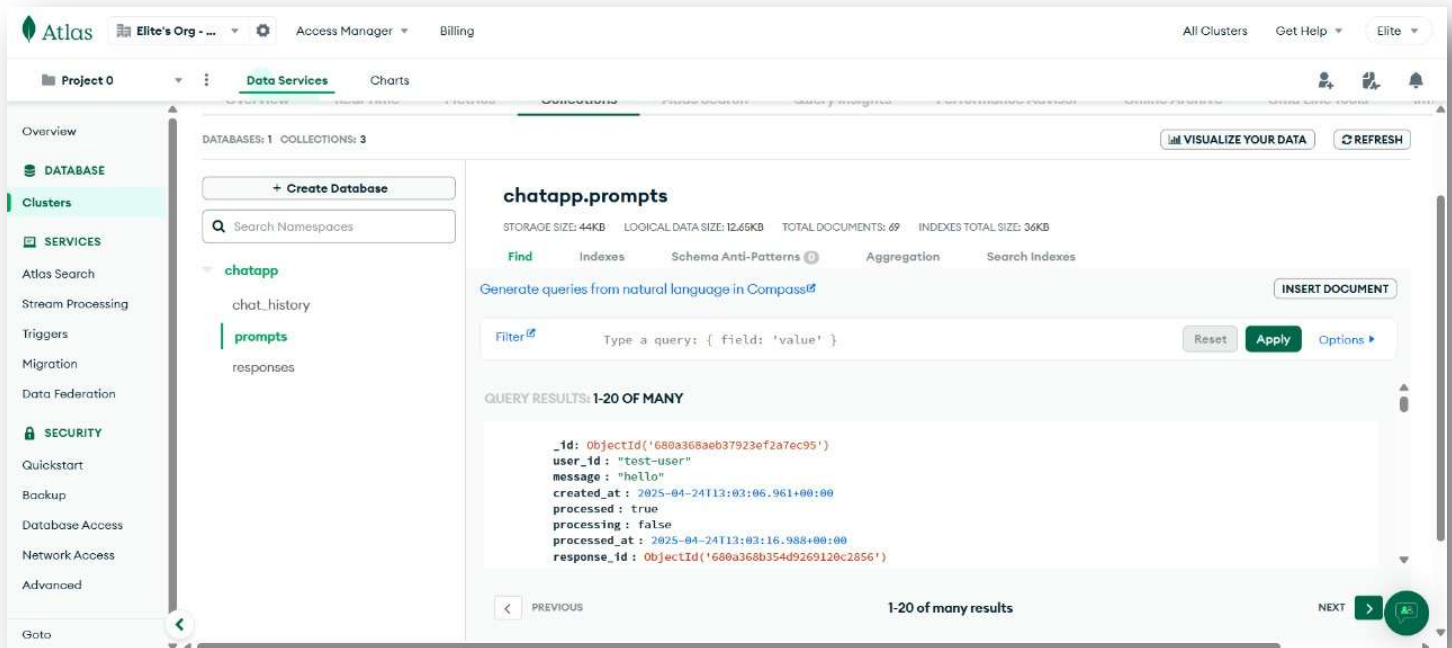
Atlas Elite's Org - ... Access Manager Billing All Clusters Get Help Elite

Project 0 Data Services Charts

Overview Real Time Metrics Collections Atlas Search Query Insights Performance Advisor Online Archive Cmd Line Tools

Overview
DATABASE
Clusters
SERVICES
Atlas Search
Stream Processing
Triggers
Migration
Data Federation
SECURITY
Quickstart
Backup
Database Access
Network Access
Advanced
Goto

DATABASES: 1 COLLECTIONS: 3

VISUALIZE YOUR DATA REFRESH

+ Create Database

Search Namespaces

chatapp
chat_history
prompts
responses

chatapp.prompts

STORAGE SIZE: 44KB LOGICAL DATA SIZE: 12.65KB TOTAL DOCUMENTS: 69 INDEXES TOTAL SIZE: 36KB

Find Indexes Schema Anti-Patterns 0 Aggregation Search Indexes

Generate queries from natural language in Compass

INSERT DOCUMENT

Filter Type a query: { field: 'value' } Reset Apply Options ▸

QUERY RESULTS: 1-20 OF MANY

_id: ObjectId('680a368aeb37923ef2a7ec95')
user_id : "test-user"
message : "hello"
created_at : 2025-04-24T13:03:06.961+00:00
processed : true
processing : false
processed_at : 2025-04-24T13:03:16.988+00:00
response_id : ObjectId('680a368b354d9269120c2856')

PREVIOUS 1-20 of many results NEXT